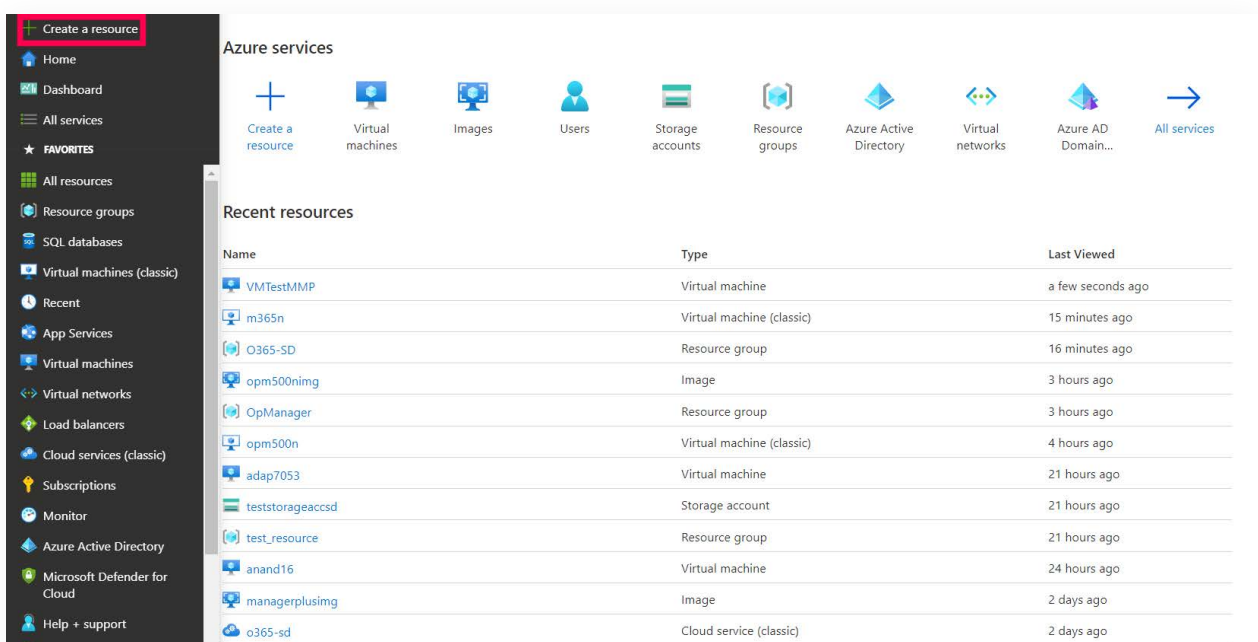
Create a resource
Home
Dashboard
All services
FAVORITES
All resources
Resource groups
SQL databases
Virtual machines (classic)
Recent
App Services
Virtual machines
Virtual networks
Load balancers
Cloud services (classic)
Subscriptions
Monitor
Azure Active Directory
Microsoft Defender for Cloud
Help + support

Azure services

Create a resource
Virtual machines
Images
Users
Storage accounts
Resource groups
Azure Active Directory
Virtual networks
Azure AD Domain...
All services

Recent resources

| Name | Type | Last Viewed |
|---|---|---|
| VMTestMMP | Virtual machine | a few seconds ago |
| m365n | Virtual machine (classic) | 15 minutes ago |
| O365-SD | Resource group | 16 minutes ago |
| opm500nimg | Image | 3 hours ago |
| OpManager | Resource group | 3 hours ago |
| opm500n | Virtual machine (classic) | 4 hours ago |
| adap7053 | Virtual machine | 21 hours ago |
| teststorageaccsd | Storage account | 21 hours ago |
| test_resource | Resource group | 21 hours ago |
| anand16 | Virtual machine | 24 hours ago |
| managerplusimg | Image | 2 days ago |
| o365-sd | Cloud service (classic) | 2 days ago |